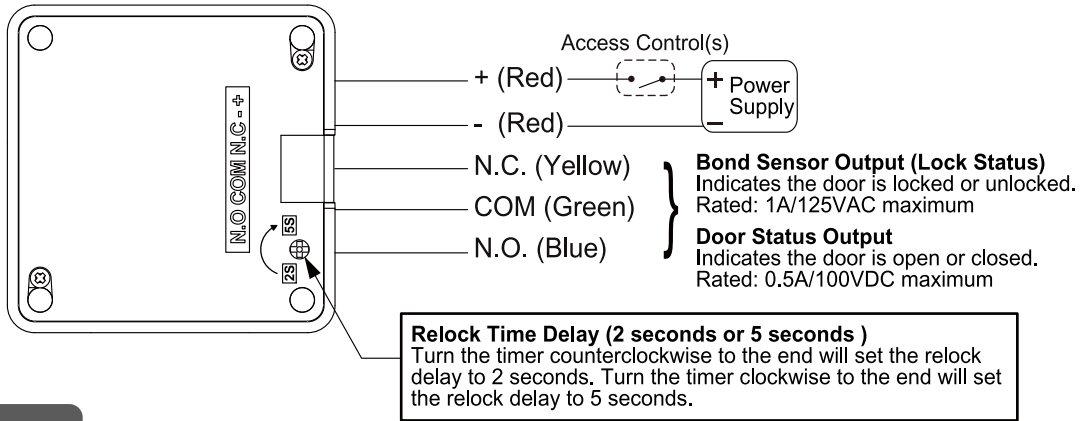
N.O COM N.C - +

5S

2S

Access Control(s)

+ (Red)

- (Red)

+ Power Supply

−

N.C. (Yellow)

COM (Green)

N.O. (Blue)

**Bond Sensor Output (Lock Status)**
Indicates the door is locked or unlocked.
Rated: 1A/125VAC maximum

**Door Status Output**
Indicates the door is open or closed.
Rated: 0.5A/100VDC maximum

**Relock Time Delay (2 seconds or 5 seconds )**
Turn the timer counterclockwise to the end will set the relock delay to 2 seconds. Turn the timer clockwise to the end will set the relock delay to 5 seconds.